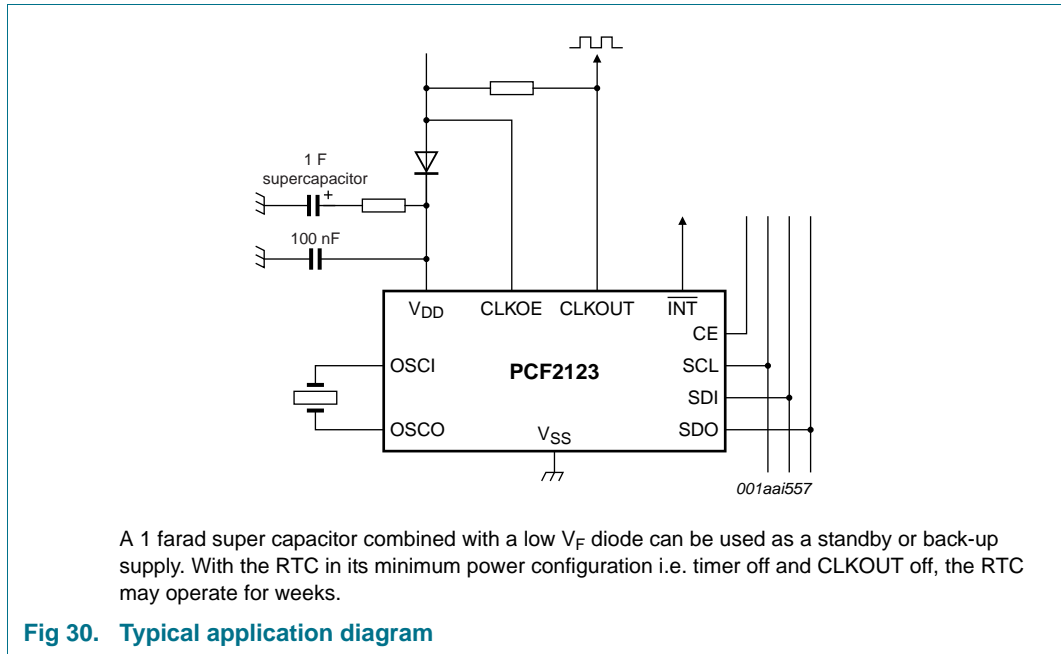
1 F
supercapacitor
+

100 nF

$V_{DD}$ CLKOE CLKOUT $\overline{INT}$

CE

OSCI PCF2123 SCL

SDI

OSCO $V_{SS}$ SDO

001aai557

A 1 farad super capacitor combined with a low $V_F$ diode can be used as a standby or back-up supply. With the RTC in its minimum power configuration i.e. timer off and CLKOUT off, the RTC may operate for weeks.

Fig 30. Typical application diagram